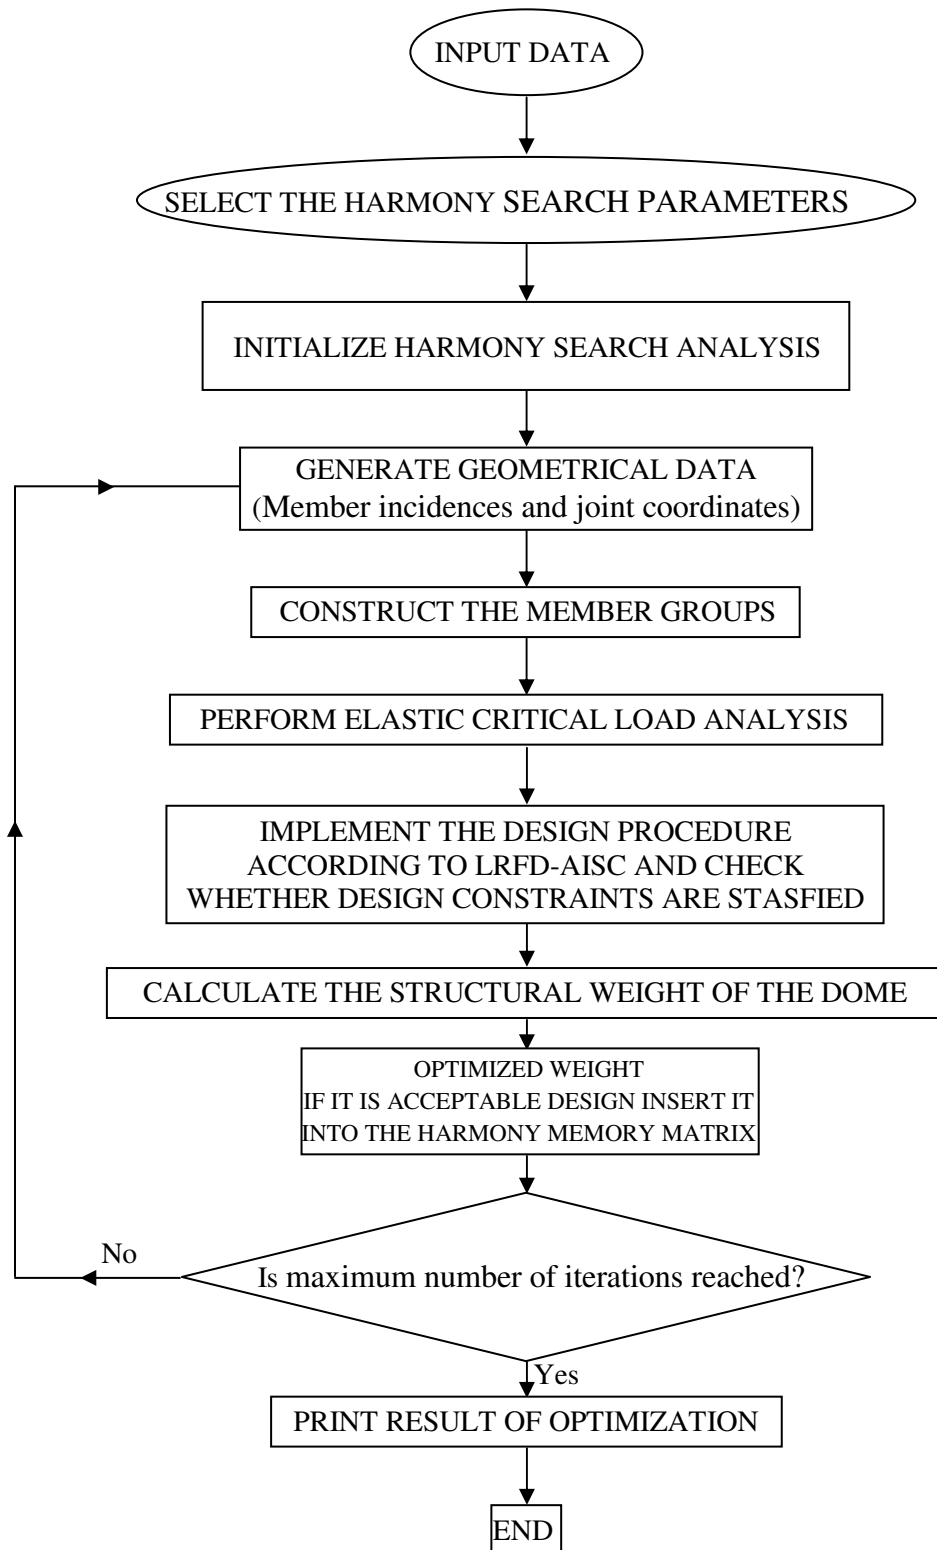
INPUT DATA

SELECT THE HARMONY SEARCH PARAMETERS

INITIALIZE HARMONY SEARCH ANALYSIS

GENERATE GEOMETRICAL DATA
(Member incidences and joint coordinates)

CONSTRUCT THE MEMBER GROUPS

PERFORM ELASTIC CRITICAL LOAD ANALYSIS

IMPLEMENT THE DESIGN PROCEDURE ACCORDING TO LRFD-AISC AND CHECK WHETHER DESIGN CONSTRAINTS ARE STASFIED

CALCULATE THE STRUCTURAL WEIGHT OF THE DOME

OPTIMIZED WEIGHT
IF IT IS ACCEPTABLE DESIGN INSERT IT INTO THE HARMONY MEMORY MATRIX

No

Is maximum number of iterations reached?

Yes

PRINT RESULT OF OPTIMIZATION

END